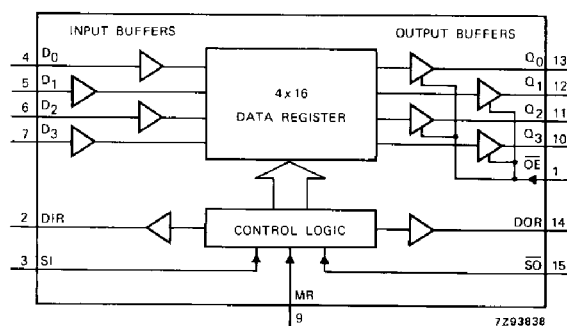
INPUT BUFFERS

OUTPUT BUFFERS

4 $D_0$

5 $D_1$

6 $D_2$

7 $D_3$

4 x 16
DATA REGISTER

$Q_0$ 13

$Q_1$ 12

$Q_2$ 11

$Q_3$ 10

$\overline{OE}$ 1

2 DIR

CONTROL LOGIC

DOR 14

3 SI

$\overline{SO}$ 15

MR
9

7Z93838